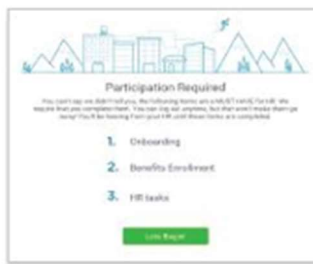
Participation Required

You can't say we didn't tell you, the following items are a MUST HAVE for HR. We require that you complete them. You can log out anytime, but that won't make them go away! You'll be hearing from your HR until these items are completed.

1. Onboarding

2. Benefits Enrollment

3. HR tasks

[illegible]